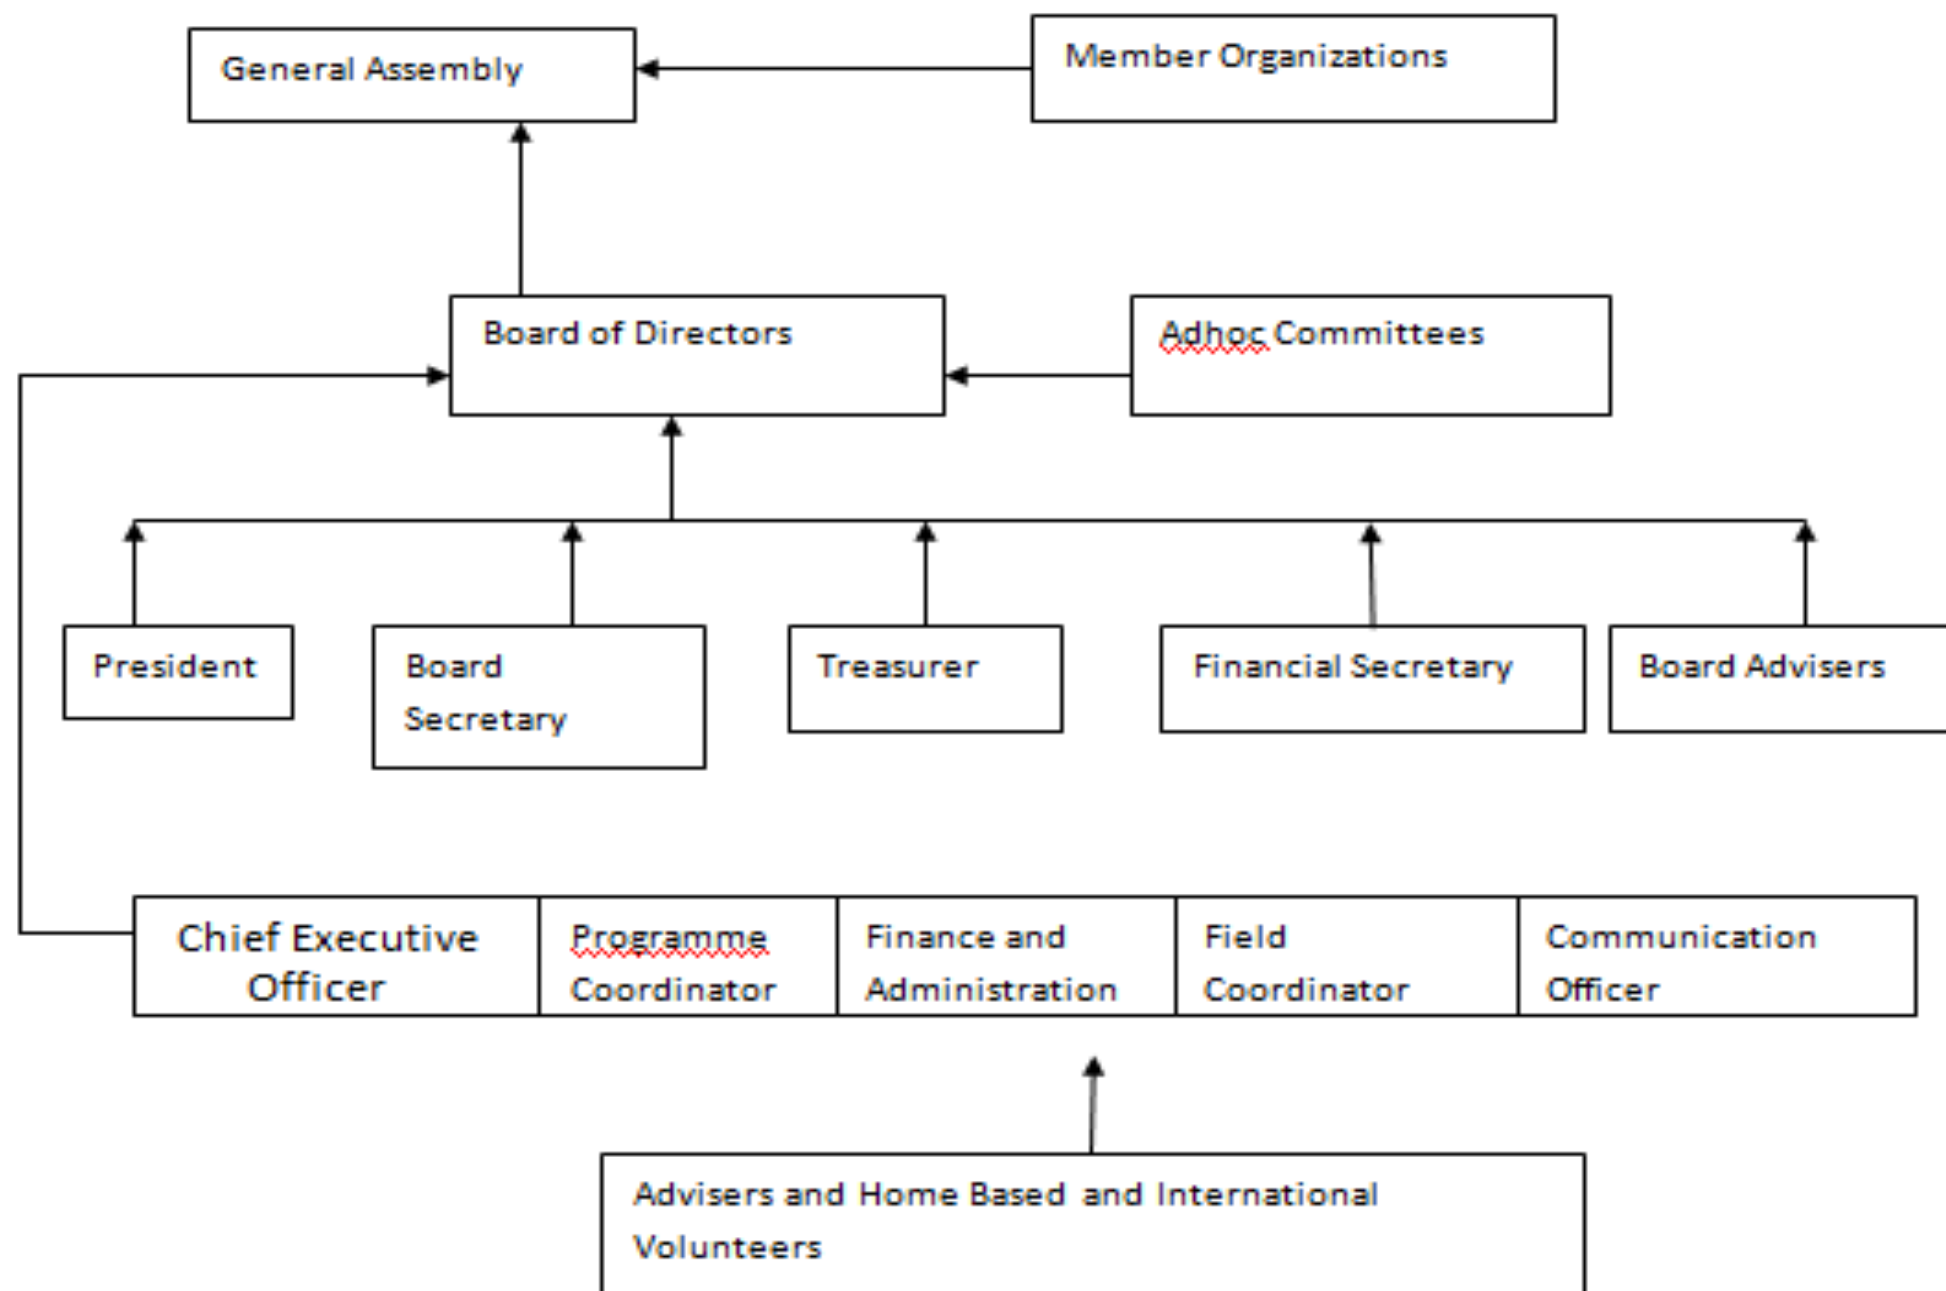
General Assembly

Member Organizations

Board of Directors

Adhoc Committees

President

Board Secretary

Treasurer

Financial Secretary

Board Advisers

Chief Executive Officer

Programme Coordinator

Finance and Administration

Field Coordinator

Communication Officer

Advisers and Home Based and International Volunteers